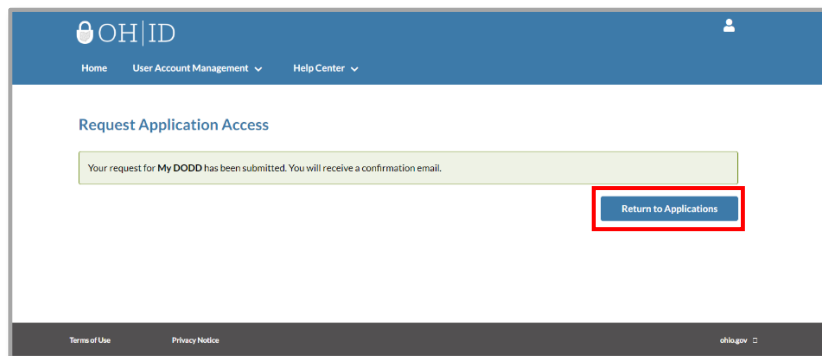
OH|ID

Home User Account Management Help Center

Request Application Access

Your request for My DODD has been submitted. You will receive a confirmation email.

Return to Applications

Terms of Use Privacy Notice ohio.gov